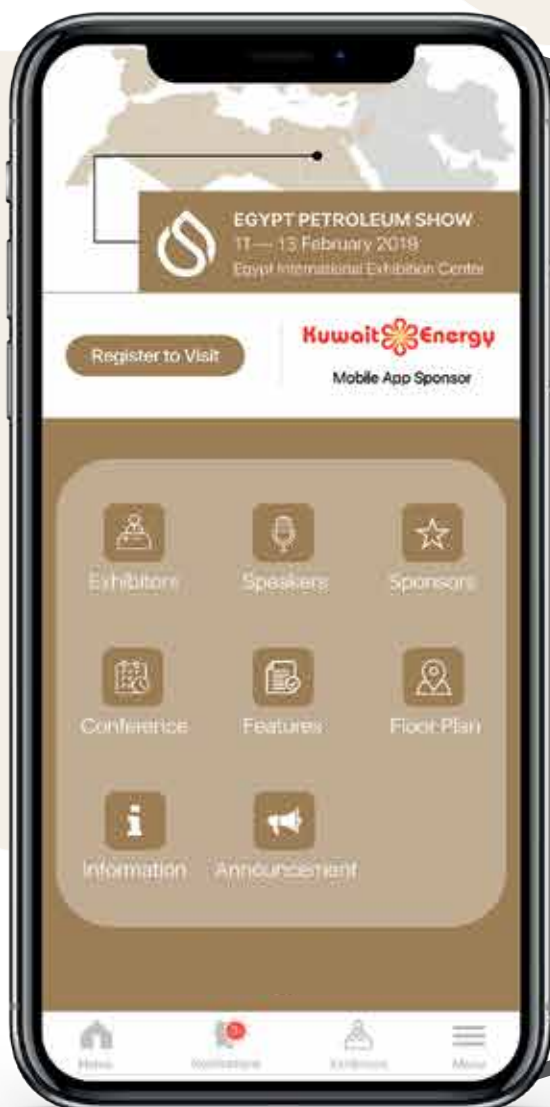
EGYPT PETROLEUM SHOW
11 — 13 February 2018
Egypt International Exhibition Center

Register to Visit

Kuwait Energy
Mobile App Sponsor

Exhibitors
Speakers
Sponsors
Conference
Features
Floor Plan
Information
Announcement

Home
Notifications
Exhibitors
Menu